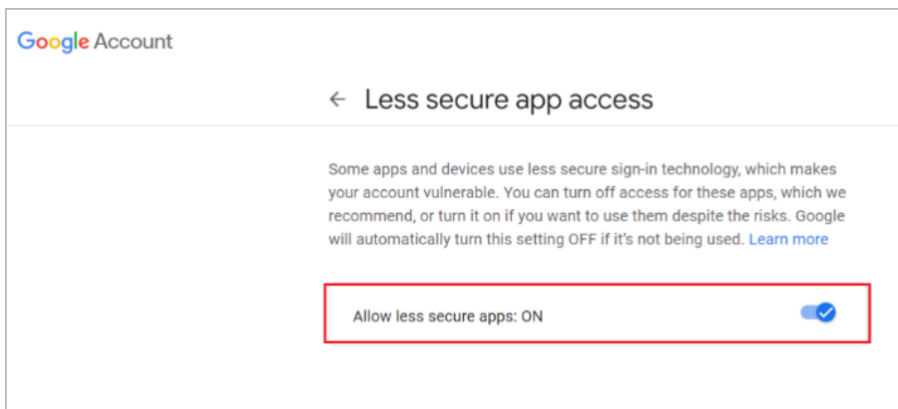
Google Account

← Less secure app access

Some apps and devices use less secure sign-in technology, which makes your account vulnerable. You can turn off access for these apps, which we recommend, or turn it on if you want to use them despite the risks. Google will automatically turn this setting OFF if it's not being used. Learn more

Allow less secure apps: ON